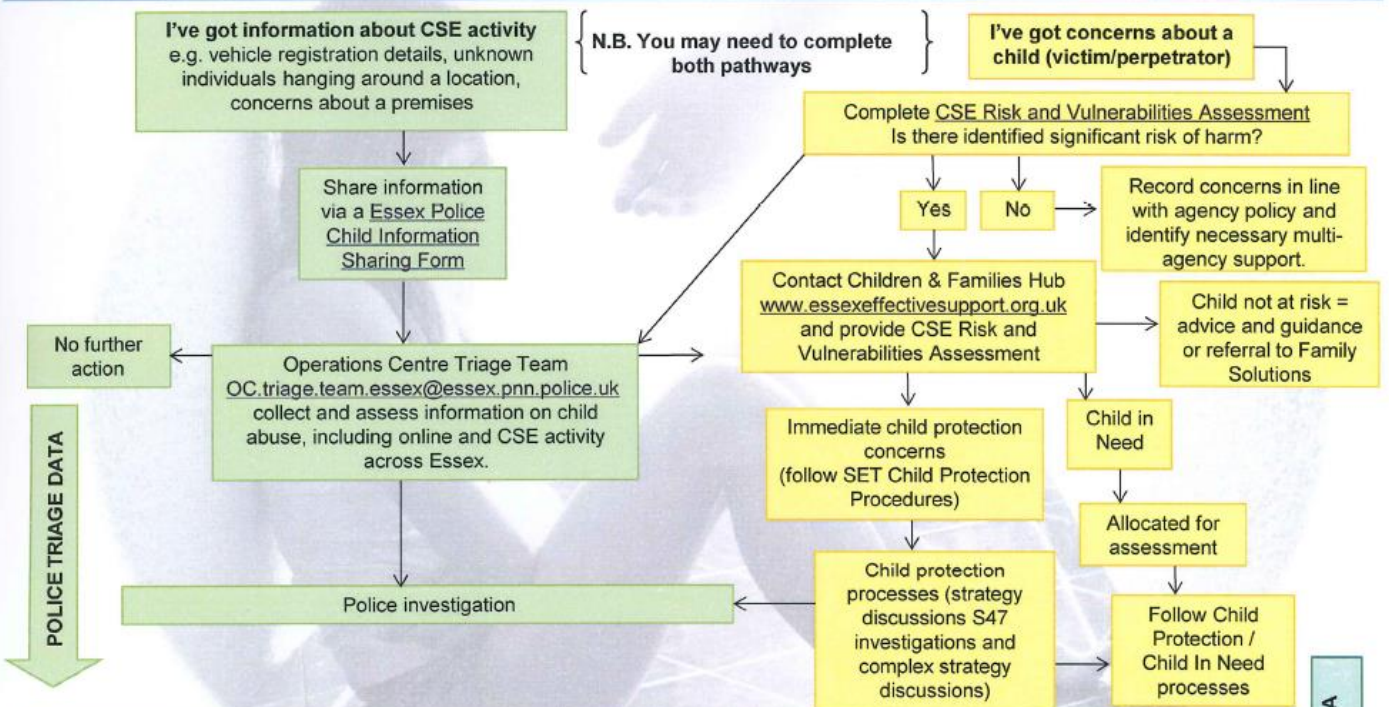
I've got information about CSE activity e.g. vehicle registration details, unknown individuals hanging around a location, concerns about a premises

N.B. You may need to complete both pathways

I've got concerns about a child (victim/perpetrator)

Complete CSE Risk and Vulnerabilities Assessment
Is there identified significant risk of harm?

Share information via a Essex Police Child Information Sharing Form

Yes

No

Record concerns in line with agency policy and identify necessary multi-agency support.

Contact Children & Families Hub www.essexeffectivesupport.org.uk and provide CSE Risk and Vulnerabilities Assessment

Child not at risk = advice and guidance or referral to Family Solutions

No further action

Operations Centre Triage Team OC.triage.team.essex@essex.pnn.police.uk collect and assess information on child abuse, including online and CSE activity across Essex.

Immediate child protection concerns (follow SET Child Protection Procedures)

Child in Need

Allocated for assessment

POLICE TRIAGE DATA

Police investigation

Child protection processes (strategy discussions S47 investigations and complex strategy discussions)

Follow Child Protection / Child In Need processes

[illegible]